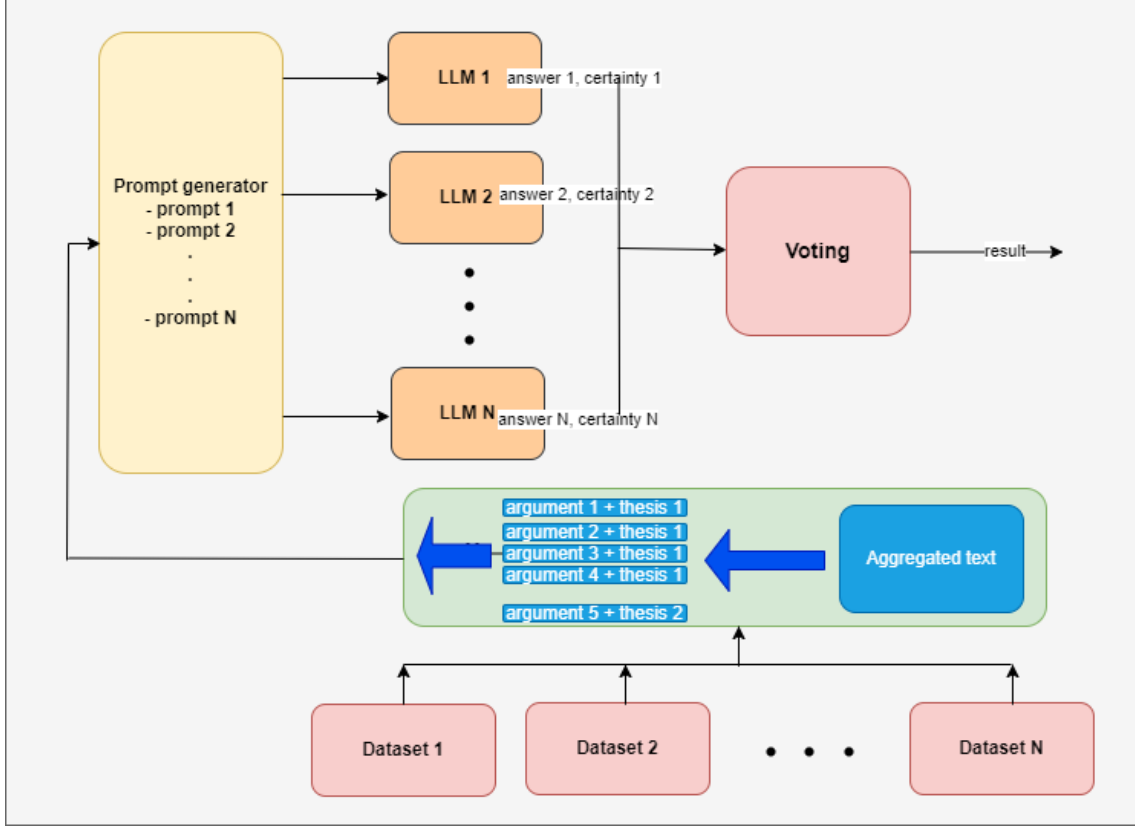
Prompt generator
- prompt 1
- prompt 2
.
.
.
- prompt N

LLM 1 answer 1, certainty 1

LLM 2 answer 2, certainty 2

LLM N answer N, certainty N

Voting

result

argument 1 + thesis 1
argument 2 + thesis 1
argument 3 + thesis 1
argument 4 + thesis 1
argument 5 + thesis 2

Aggregated text

Dataset 1

Dataset 2

Dataset N